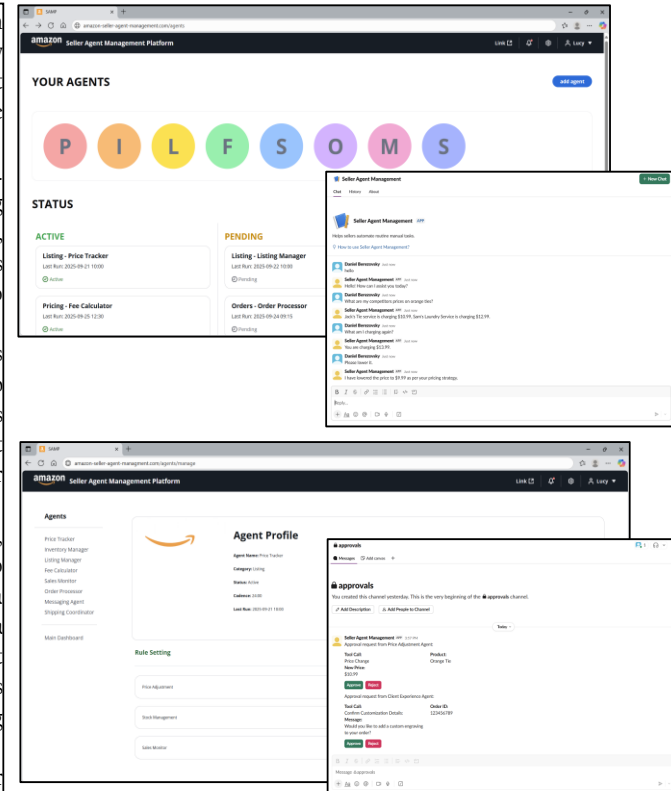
SAMP
amazon-seller-agent-management.com/agents

amazon Seller Agent Management Platform
Link Lucy

YOUR AGENTS
add agent

P I L F S O M S

STATUS

ACTIVE
Listing - Price Tracker
Last Run: 2025-09-21 10:00
Active

Pricing - Fee Calculator
Last Run: 2025-09-25 12:30
Active

PENDING
Listing - Listing Manager
Last Run: 2025-09-22 10:00
Pending

Orders - Order Processor
Last Run: 2025-09-24 09:15
Pending

Seller Agent Management
+ New Chat
Chat History About

Seller Agent Management APP
Helps sellers automate routine manual tasks.
How to use Seller Agent Management?

Daniel Berezovsky just now
hello
Seller Agent Management APP just now
Hello! How can I assist you today?
Daniel Berezovsky just now
What are my competitors prices on orange tiles?
Seller Agent Management APP just now
Jack's Tile service is charging $10.99, Sam's Laundry Service is charging $12.99.
Daniel Berezovsky just now
What am I charging again?
Seller Agent Management APP just now
You are charging $13.99.
Daniel Berezovsky just now
Please lower it.
Seller Agent Management APP just now
I have lowered the price to $9.99 as per your pricing strategy.
Reply...

SAMP
amazon-seller-agent-management.com/agents/manage

amazon Seller Agent Management Platform
Link Lucy

Agents
Price Tracker
Inventory Manager
Listing Manager
Fee Calculator
Sales Monitor
Order Processor
Messaging Agent
Shipping Coordinator

Main Dashboard

Agent Profile
Agent Name: Price Tracker
Category: Listing
Status: Active
Cadence: 24:00
Last Run: 2025-09-21 10:00

Rule Setting
Price Adjustment
Stock Management
Sales Monitor

approvals
Messages Add canvas +

approvals
You created this channel yesterday. This is the very beginning of the approvals channel.
Add Description Add People to Channel

Today

Seller Agent Management APP 3:37 PM
Approval request from Price Adjustment Agent:
Tool Call:
Price Change
New Price:
$10.99
Product:
Orange Tile
Approve Reject

Approval request from Client Experience Agent:
Tool Call:
Confirm Customization Details
Message:
Would you like to add a custom engraving to your order?
Order ID:
123456789
Approve Reject

Message #approvals